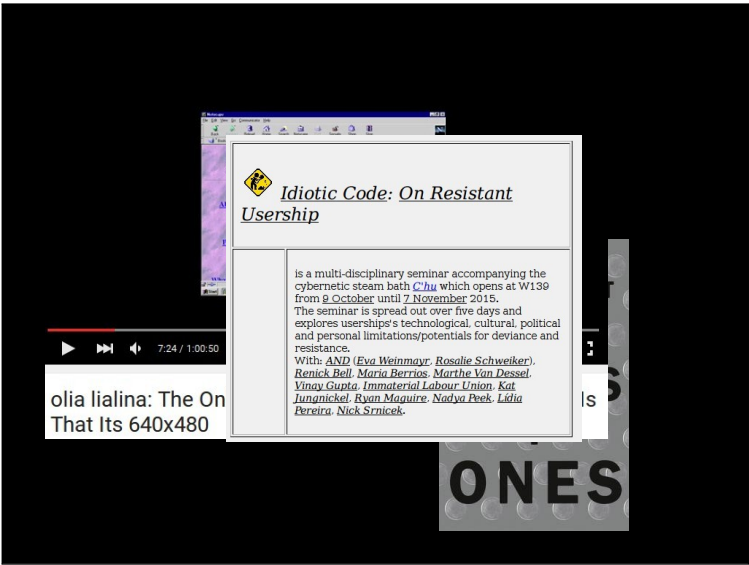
Idiotic Code: On Resistant Usership

is a multi-disciplinary seminar accompanying the cybernetic steam bath C'hu which opens at W139 from 9 October until 7 November 2015.
The seminar is spread out over five days and explores userships's technological, cultural, political and personal limitations/potentials for deviance and resistance.
With: AND (Eva Weinmayr, Rosalie Schweiker), Renick Bell, Maria Berrios, Marthe Van Dessel, Vinay Gupta, Immaterial Labour Union, Kat Jungnickel, Ryan Maguire, Nadya Peek, Lídia Pereira, Nick Srnicek.

7:24 / 1:00:50

olia lialina: The On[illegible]ls That Its 640x480

ONES